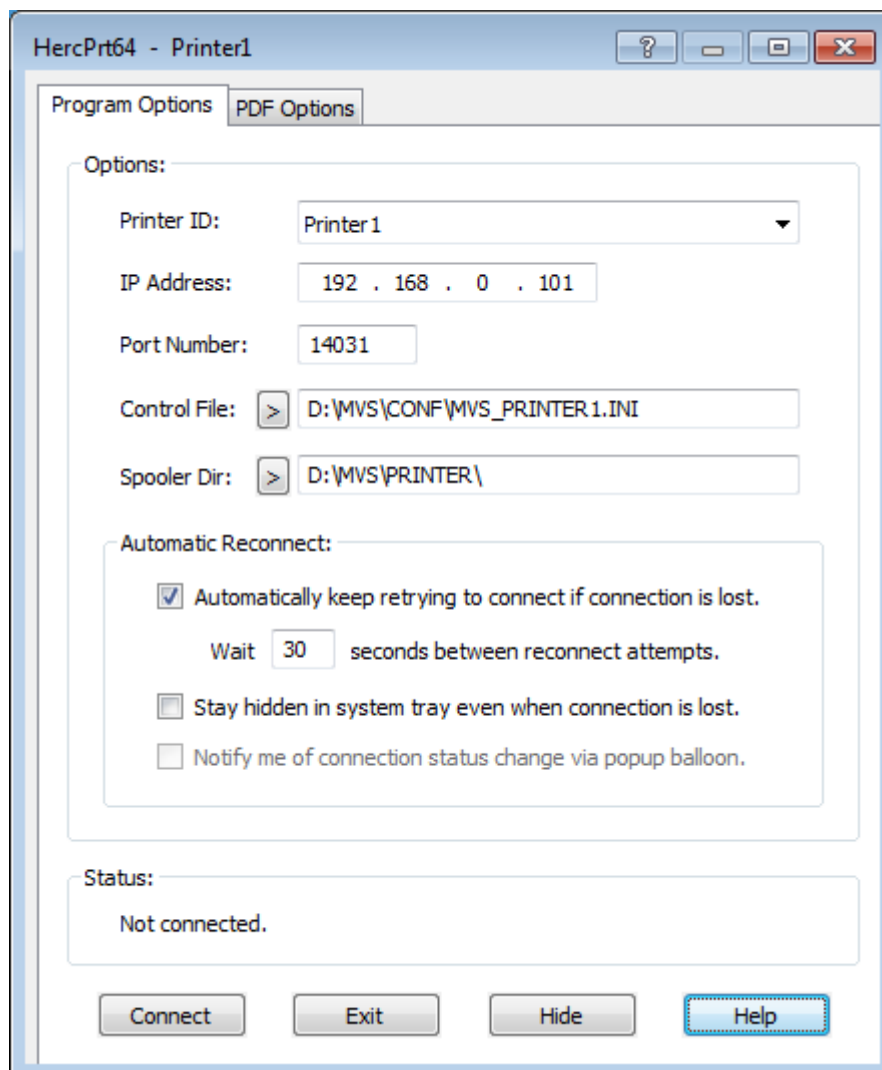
HercPrt64 - Printer1

?

Program Options | PDF Options

Options:

Printer ID: Printer1

IP Address: 192 . 168 . 0 . 101

Port Number: 14031

Control File: > D:\MVS\CONF\MVS_PRINTER1.INI

Spooler Dir: > D:\MVS\PRINTER\

Automatic Reconnect:

Automatically keep retrying to connect if connection is lost.

Wait 30 seconds between reconnect attempts.

Stay hidden in system tray even when connection is lost.

Notify me of connection status change via popup balloon.

Status:

Not connected.

Connect | Exit | Hide | Help